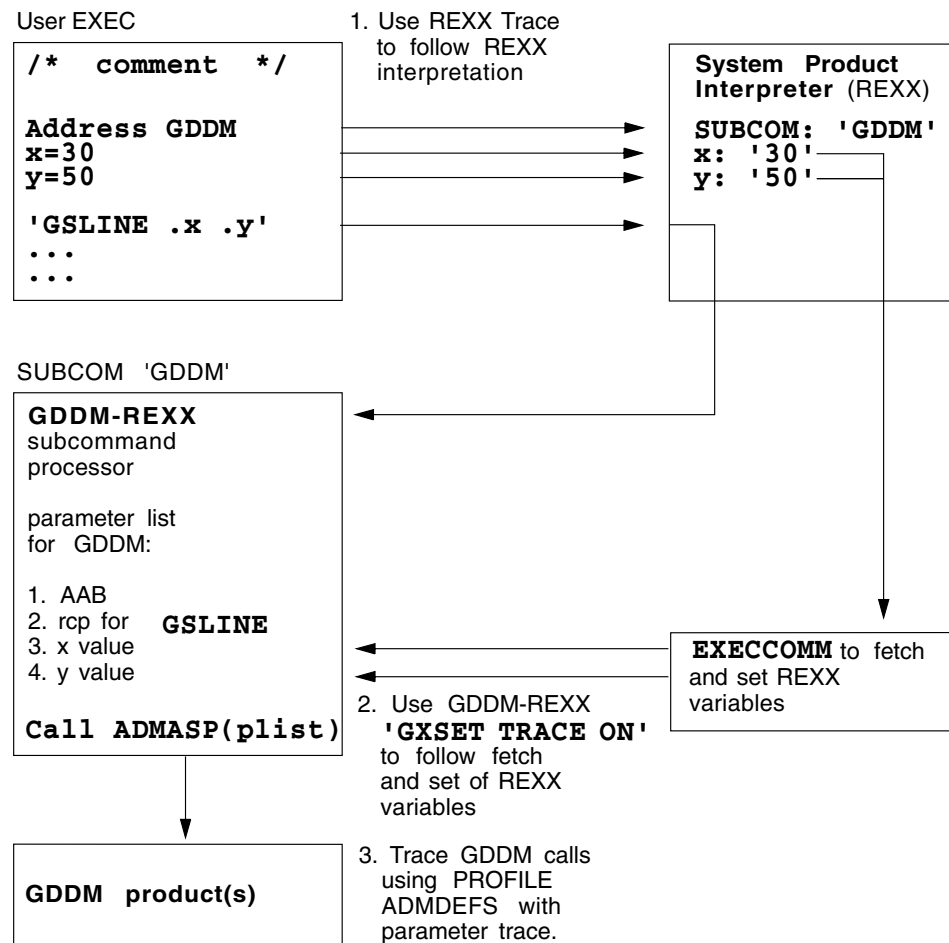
User EXEC

/* comment */

Address GDDM
x=30
y=50

'GSLINE .x .y'
...
...

1. Use REXX Trace to follow REXX interpretation

System Product Interpreter (REXX)

SUBCOM: 'GDDM'
x: '30'
y: '50'

SUBCOM 'GDDM'

GDDM-REXX
subcommand processor

parameter list for GDDM:

1. AAB
2. rcp for GSLINE
3. x value
4. y value

Call ADMASP(plist)

EXECCOMM to fetch and set REXX variables

2. Use GDDM-REXX 'GXSET TRACE ON' to follow fetch and set of REXX variables

GDDM product(s)

3. Trace GDDM calls using PROFILE ADMDEFS with parameter trace.